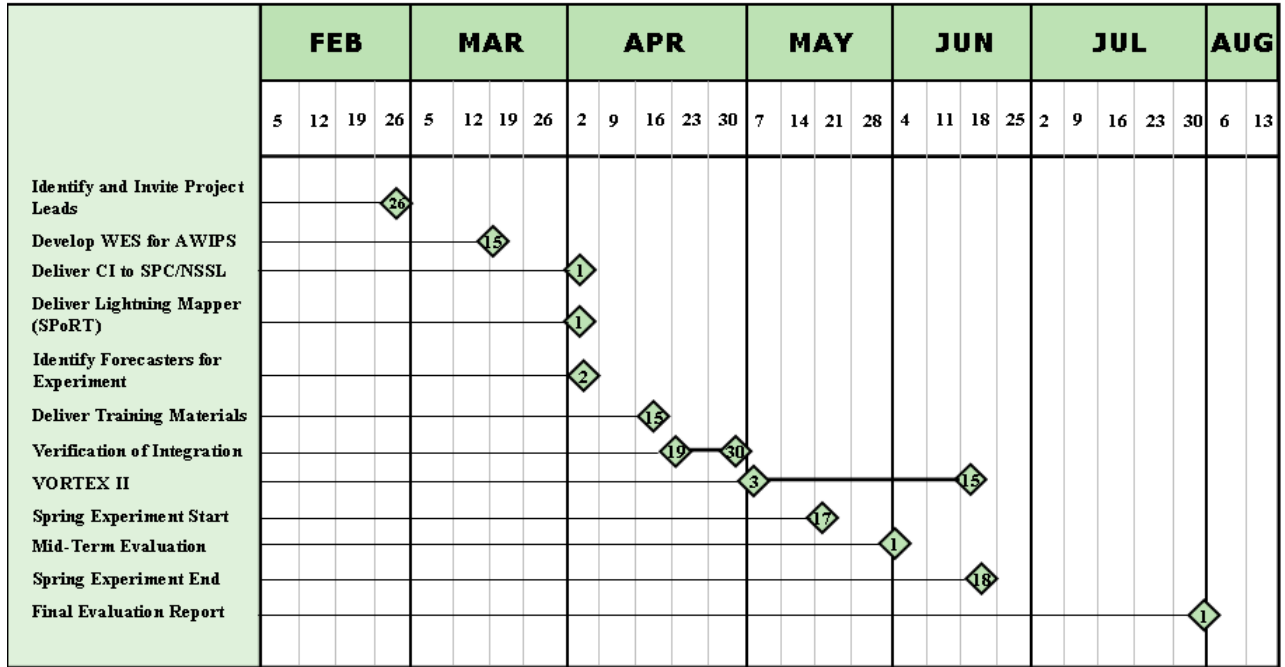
| | FEB | | | | MAR | | | | APR | | | | | MAY | | | | JUN | | | | JUL | | | | | AUG | |
|---|---|---|---|---|---|---|---|---|---|---|---|---|---|---|---|---|---|---|---|---|---|---|---|---|---|---|---|---|
| | 5 | 12 | 19 | 26 | 5 | 12 | 19 | 26 | 2 | 9 | 16 | 23 | 30 | 7 | 14 | 21 | 28 | 4 | 11 | 18 | 25 | 2 | 9 | 16 | 23 | 30 | 6 | 13 |
| Identify and Invite Project Leads | | | | 26 | | | | | | | | | | | | | | | | | | | | | | | | |
| Develop WES for AWIPS | | | | | | | 15 | | | | | | | | | | | | | | | | | | | | | |
| Deliver CI to SPC/NSSL | | | | | | | | | 1 | | | | | | | | | | | | | | | | | | | |
| Deliver Lightning Mapper (SPoRT) | | | | | | | | | 1 | | | | | | | | | | | | | | | | | | | |
| Identify Forecasters for Experiment | | | | | | | | | 2 | | | | | | | | | | | | | | | | | | | |
| Deliver Training Materials | | | | | | | | | | | 15 | | | | | | | | | | | | | | | | | |
| Verification of Integration | | | | | | | | | | | | 19 | 30 | | | | | | | | | | | | | | | |
| VORTEX II | | | | | | | | | | | | | | 3 | | | | | | 15 | | | | | | | | |
| Spring Experiment Start | | | | | | | | | | | | | | | | 17 | | | | | | | | | | | | |
| Mid-Term Evaluation | | | | | | | | | | | | | | | | | | 1 | | | | | | | | | | |
| Spring Experiment End | | | | | | | | | | | | | | | | | | | | 18 | | | | | | | | |
| Final Evaluation Report | | | | | | | | | | | | | | | | | | | | | | | | | | | 1 | |